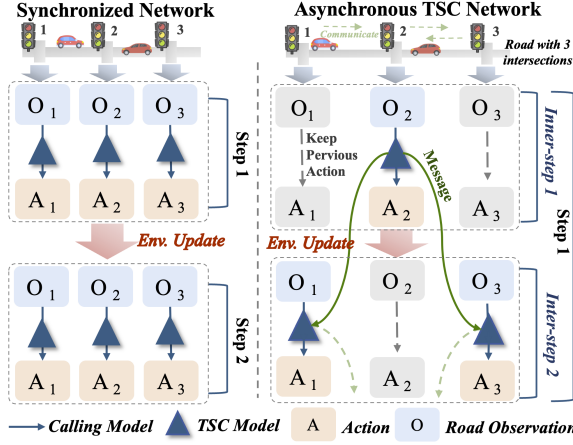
Synchronized Network

1 2 3

$O_1$ $O_2$ $O_3$

$A_1$ $A_2$ $A_3$

Step 1

Env. Update

$O_1$ $O_2$ $O_3$

$A_1$ $A_2$ $A_3$

Step 2

Asynchronous TSC Network

1 Communicate 2 3

Road with 3 intersections

$O_1$ $O_2$ $O_3$

Keep Pervious Action

Message

$A_1$ $A_2$ $A_3$

Inter-step 1

Step 1

Env. Update

$O_1$ $O_2$ $O_3$

$A_1$ $A_2$ $A_3$

Inter-step 2

Calling Model TSC Model A Action O Road Observation